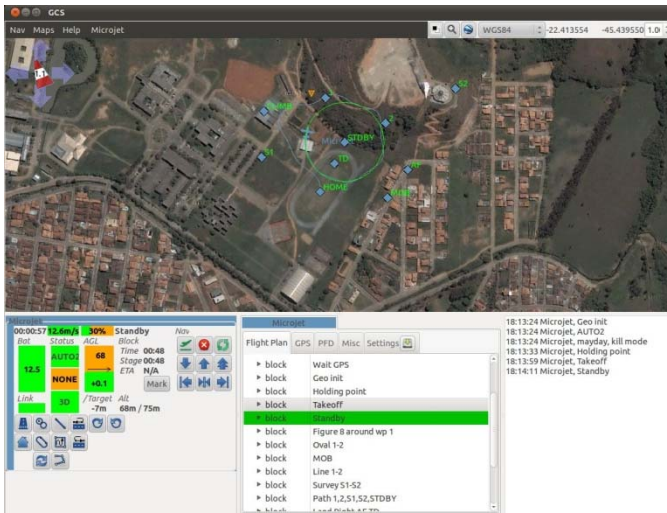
GCS

Nav Maps Help Microjet

WGS84 -22.413554 -45.439550 1.0

S2
CLIMB
STDBY
S1
MOB
TD
P2
HOME
P1

Microjet
00:00:57 12.6m/s 30% Standby
Bat Status AGL Block
12.5 AUTO2 68 Time 00:48
NONE +0.1 Stage 00:48
ETA N/A
Mark
Link 3D /Target -7m Alt 68m / 75m
Nav

Microjet
Flight Plan GPS PFD Misc Settings
block Wait GPS
block Geo init
block Holding point
block Takeoff
block Standby
block Figure 8 around wp 1
block Oval 1-2
block MOB
block Line 1-2
block Survey S1-S2
block Path 1,2,S1,S2,STDBY
block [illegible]

18:13:24 Microjet, Geo init
18:13:24 Microjet, AUTO2
18:13:24 Microjet, mayday, kill mode
18:13:33 Microjet, Holding point
18:13:59 Microjet, Takeoff
18:14:11 Microjet, Standby